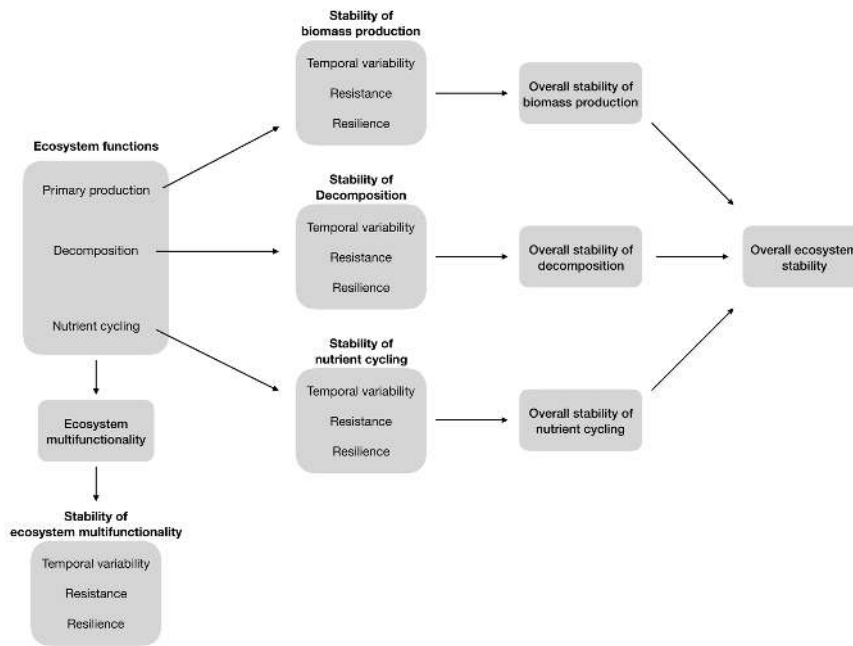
Ecosystem functions

Primary production

Decomposition

Nutrient cycling

Ecosystem multifunctionality

Stability of ecosystem multifunctionality

Temporal variability

Resistance

Resilience

Stability of biomass production

Temporal variability

Resistance

Resilience

Stability of Decomposition

Temporal variability

Resistance

Resilience

Stability of nutrient cycling

Temporal variability

Resistance

Resilience

Overall stability of biomass production

Overall stability of decomposition

Overall stability of nutrient cycling

Overall ecosysten stability